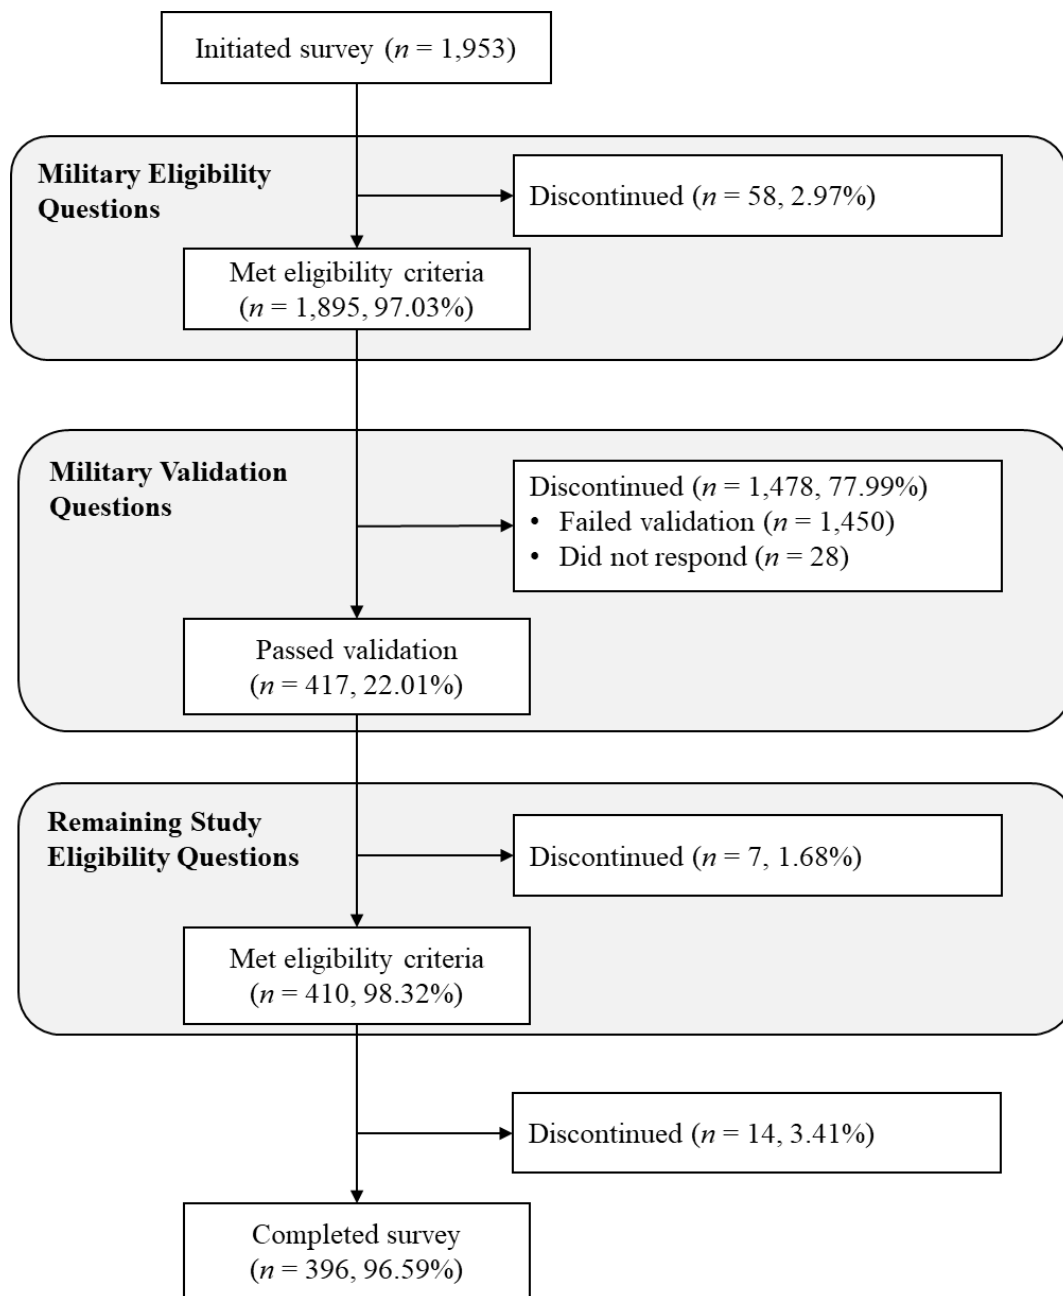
Initiated survey ($n$ = 1,953)

Military Eligibility Questions

Discontinued ($n$ = 58, 2.97%)

Met eligibility criteria ($n$ = 1,895, 97.03%)

Military Validation Questions

Discontinued ($n$ = 1,478, 77.99%)
• Failed validation ($n$ = 1,450)
• Did not respond ($n$ = 28)

Passed validation ($n$ = 417, 22.01%)

Remaining Study Eligibility Questions

Discontinued ($n$ = 7, 1.68%)

Met eligibility criteria ($n$ = 410, 98.32%)

Discontinued ($n$ = 14, 3.41%)

Completed survey ($n$ = 396, 96.59%)